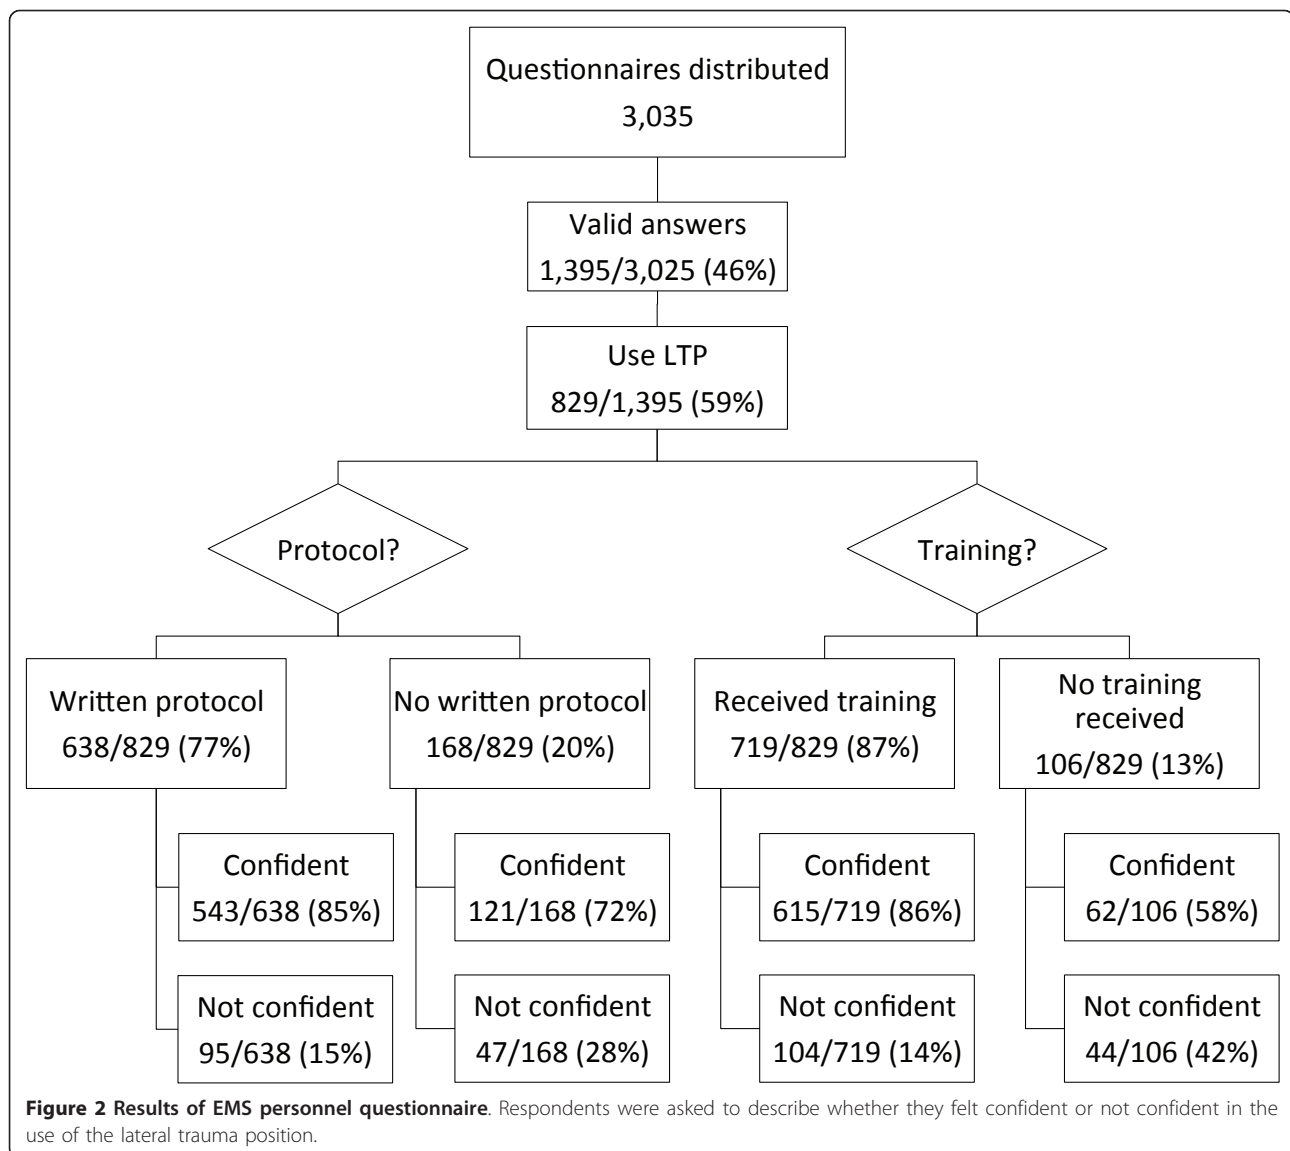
Questionnaires distributed
3,035

Valid answers
1,395/3,025 (46%)

Use LTP
829/1,395 (59%)

Protocol?

Training?

Written protocol
638/829 (77%)

No written protocol
168/829 (20%)

Received training
719/829 (87%)

No training received
106/829 (13%)

Confident
543/638 (85%)

Not confident
95/638 (15%)

Confident
121/168 (72%)

Not confident
47/168 (28%)

Confident
615/719 (86%)

Not confident
104/719 (14%)

Confident
62/106 (58%)

Not confident
44/106 (42%)

**Figure 2 Results of EMS personnel questionnaire**. Respondents were asked to describe whether they felt confident or not confident in the use of the lateral trauma position.